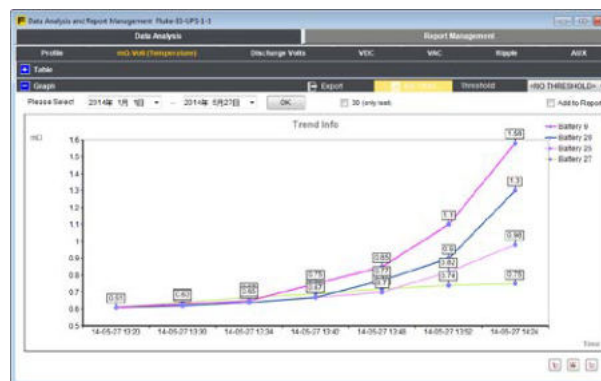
Data Analysis and Report Management Fluke-BT-UPS-1-1

Data Analysis | Report Management

Profile | mΩ Volt (Temperature) | Discharge Volts | VDC | VAC | Ripple | AUX

Table

Graph | Export | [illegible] | Threshold | <NO THRESHOLD>

Please Select 2014年 1月 1日 ~ 2014年 5月27日 OK | 30 (only last) | Add to Report

Trend Info

mΩ

1.6
1.5
1.4
1.3
1.2
1.1
1
0.9
0.8
0.7
0.6
0.5

0.61 | 0.62 | 0.63 | 0.75 | 0.85 | 1.1 | 1.58
0.67 | 0.77 | 0.9 | 1.3
0.71 | 0.82 | 0.98
0.74 | 0.75

14-05-27 13:20 | 14-05-27 13:30 | 14-05-27 13:34 | 14-05-27 13:42 | 14-05-27 13:48 | 14-05-27 13:52 | 14-05-27 14:24

Time

Battery 9
Battery 29
Battery 25
Battery 27